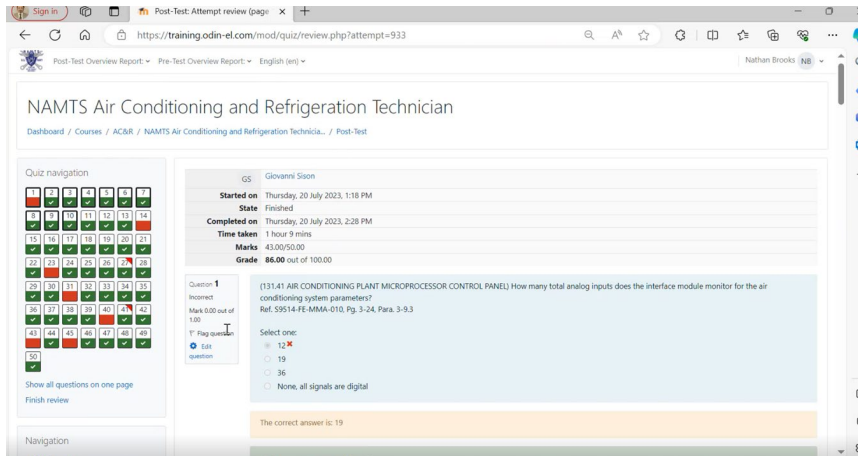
Sign in

Post-Test: Attempt review (page ×

https://training.odin-el.com/mod/quiz/review.php?attempt=933

Post-Test Overview Report: ▾ Pre-Test Overview Report: ▾ English (en) ▾

Nathan Brooks NB

NAMTS Air Conditioning and Refrigeration Technician

Dashboard / Courses / AC&R / NAMTS Air Conditioning and Refrigeration Technicia... / Post-Test

Quiz navigation

1 2 3 4 5 6 7
8 9 10 11 12 13 14
15 16 17 18 19 20 21
22 23 24 25 26 27 28
29 30 31 32 33 34 35
36 37 38 39 40 41 42
43 44 45 46 47 48 49
50

Show all questions on one page

Finish review

Navigation

| GS | Giovanni Sison |
|---|---|
| Started on | Thursday, 20 July 2023, 1:18 PM |
| State | Finished |
| Completed on | Thursday, 20 July 2023, 2:28 PM |
| Time taken | 1 hour 9 mins |
| Marks | 43.00/50.00 |
| Grade | 86.00 out of 100.00 |

Question 1
Incorrect
Mark 0.00 out of 1.00
Flag question
Edit question

(131.41 AIR CONDITIONING PLANT MICROPROCESSOR CONTROL PANEL) How many total analog inputs does the interface module monitor for the air conditioning system parameters?
Ref. S9514-FE-MMA-010, Pg. 3-24, Para. 3-9.3

Select one:
12
19
36
None, all signals are digital

The correct answer is: 19